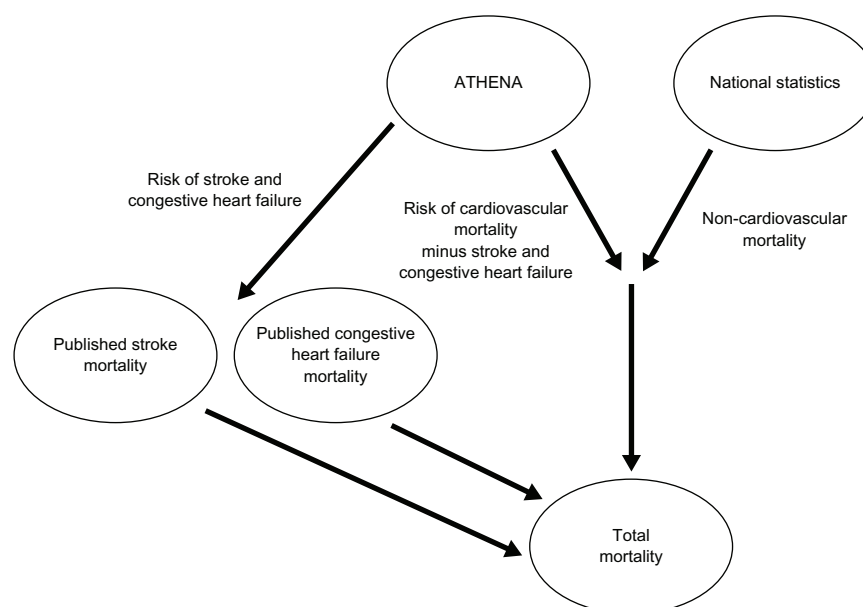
ATHENA

National statistics

Risk of stroke and congestive heart failure

Risk of cardiovascular mortality minus stroke and congestive heart failure

Non-cardiovascular mortality

Published stroke mortality

Published congestive heart failure mortality

Total mortality